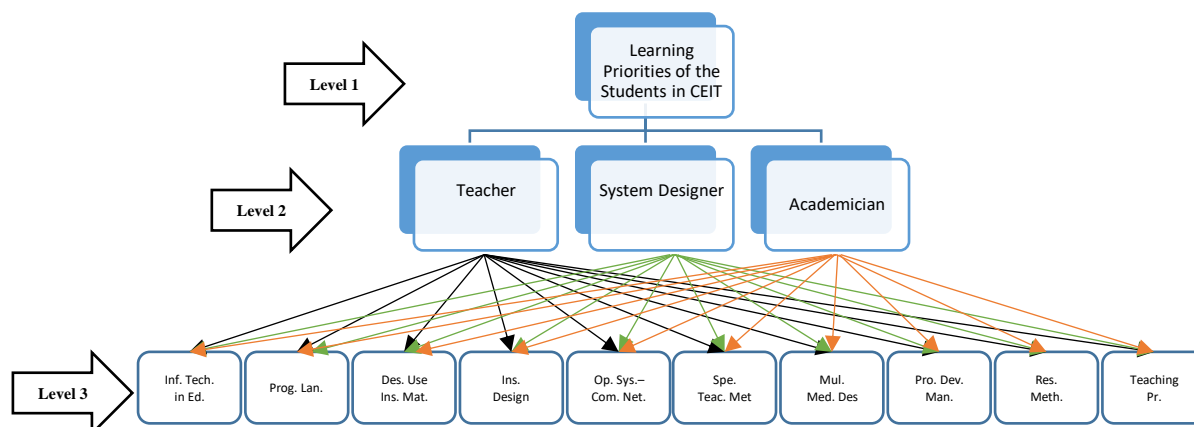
Level 1

Learning Priorities of the Students in CEIT

Level 2

Teacher

System Designer

Academician

Level 3

Inf. Tech. in Ed.

Prog. Lan.

Des. Use Ins. Mat.

Ins. Design

Op. Sys.– Com. Net.

Spe. Teac. Met

Mul. Med. Des

Pro. Dev. Man.

Res. Meth.

Teaching Pr.